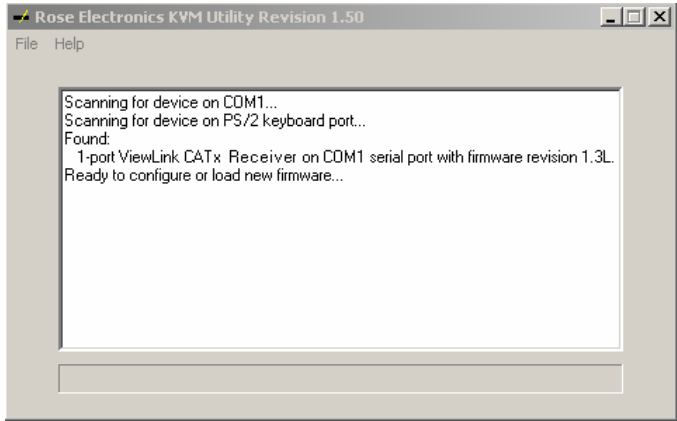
Rose Electronics KVM Utility Revision 1.50

File Help

Scanning for device on COM1...
Scanning for device on PS/2 keyboard port...
Found:
1-port ViewLink CATx Receiver on COM1 serial port with firmware revision 1.3L.
Ready to configure or load new firmware...